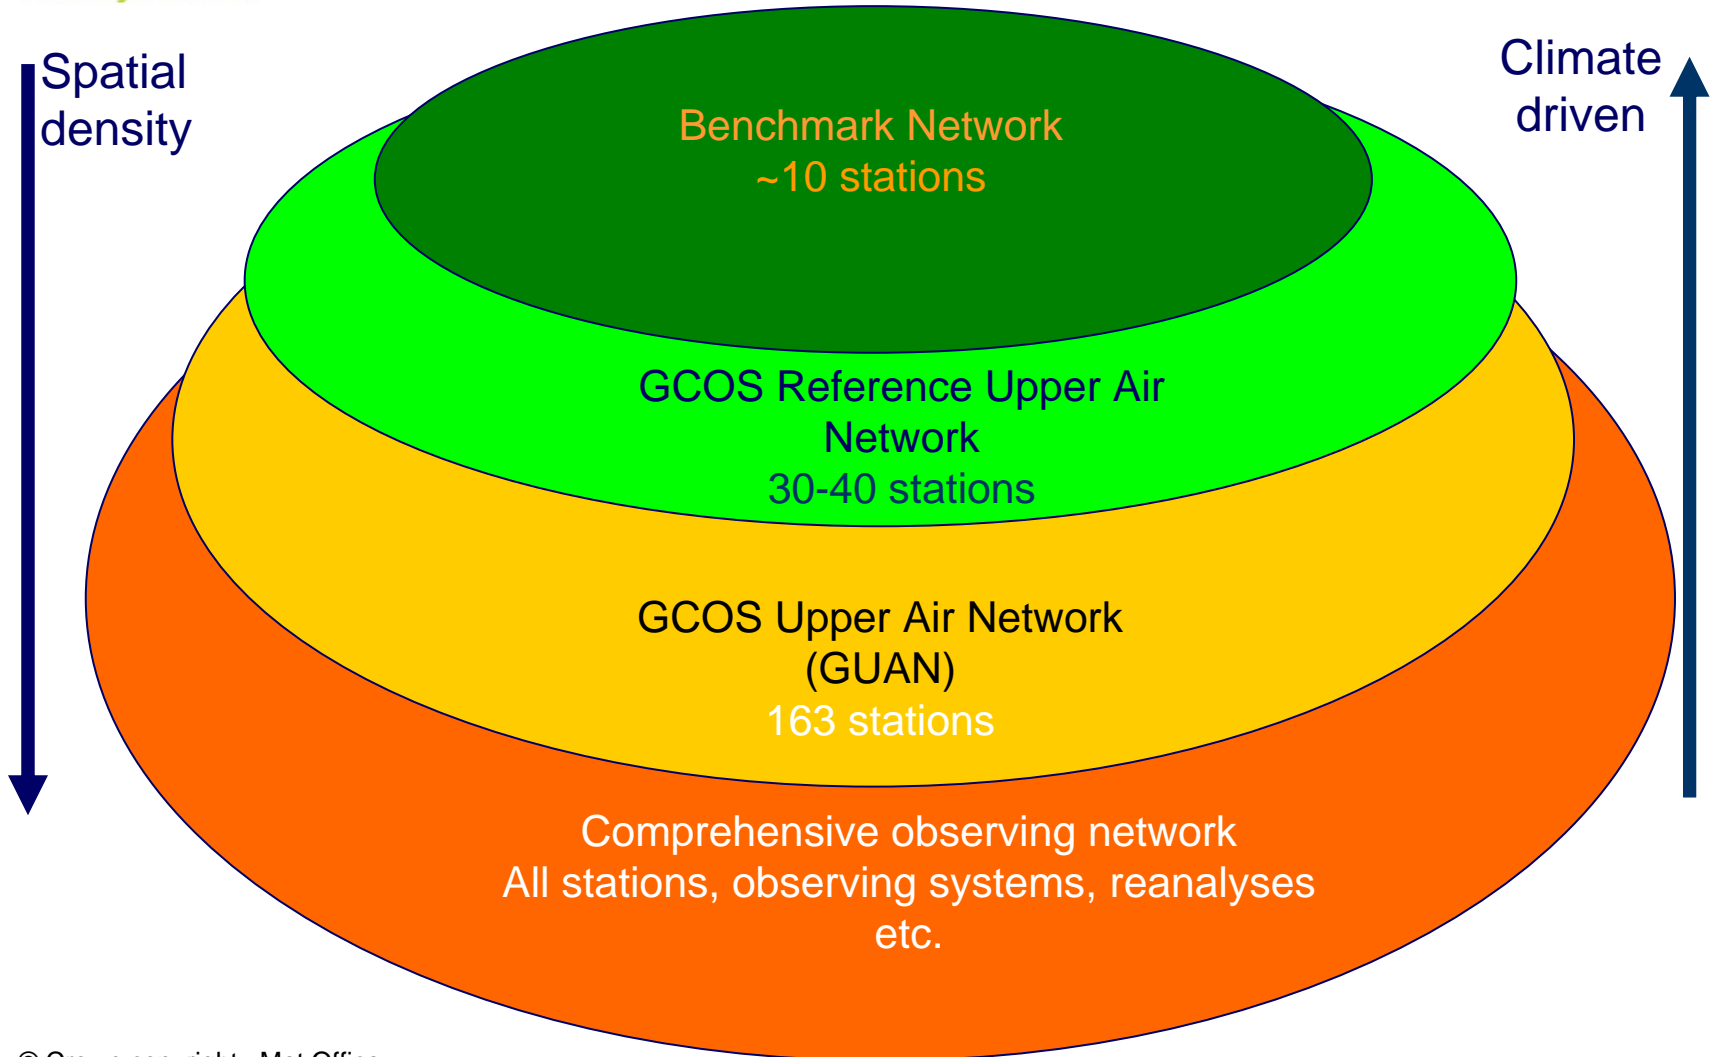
Spatial density

Climate driven

Benchmark Network
~10 stations

GCOS Reference Upper Air Network
30-40 stations

GCOS Upper Air Network (GUAN)
163 stations

Comprehensive observing network
All stations, observing systems, reanalyses etc.

© Crown copyright Met Office